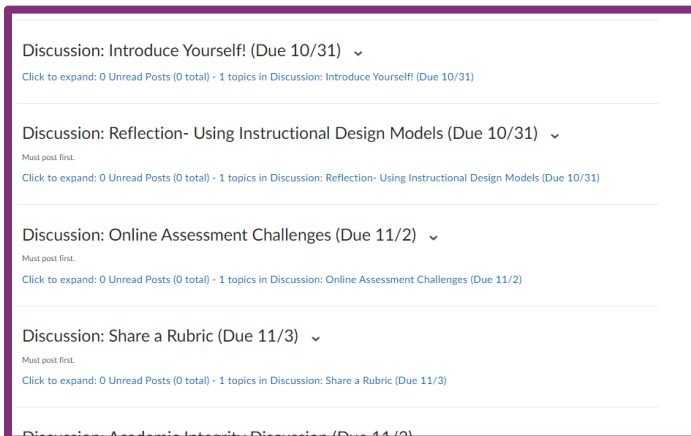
Discussion: Introduce Yourself! (Due 10/31)

Click to expand: 0 Unread Posts (0 total) - 1 topics in Discussion: Introduce Yourself! (Due 10/31)

Discussion: Reflection- Using Instructional Design Models (Due 10/31)

Must post first.

Click to expand: 0 Unread Posts (0 total) - 1 topics in Discussion: Reflection- Using Instructional Design Models (Due 10/31)

Discussion: Online Assessment Challenges (Due 11/2)

Must post first.

Click to expand: 0 Unread Posts (0 total) - 1 topics in Discussion: Online Assessment Challenges (Due 11/2)

Discussion: Share a Rubric (Due 11/3)

Must post first.

Click to expand: 0 Unread Posts (0 total) - 1 topics in Discussion: Share a Rubric (Due 11/3)

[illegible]